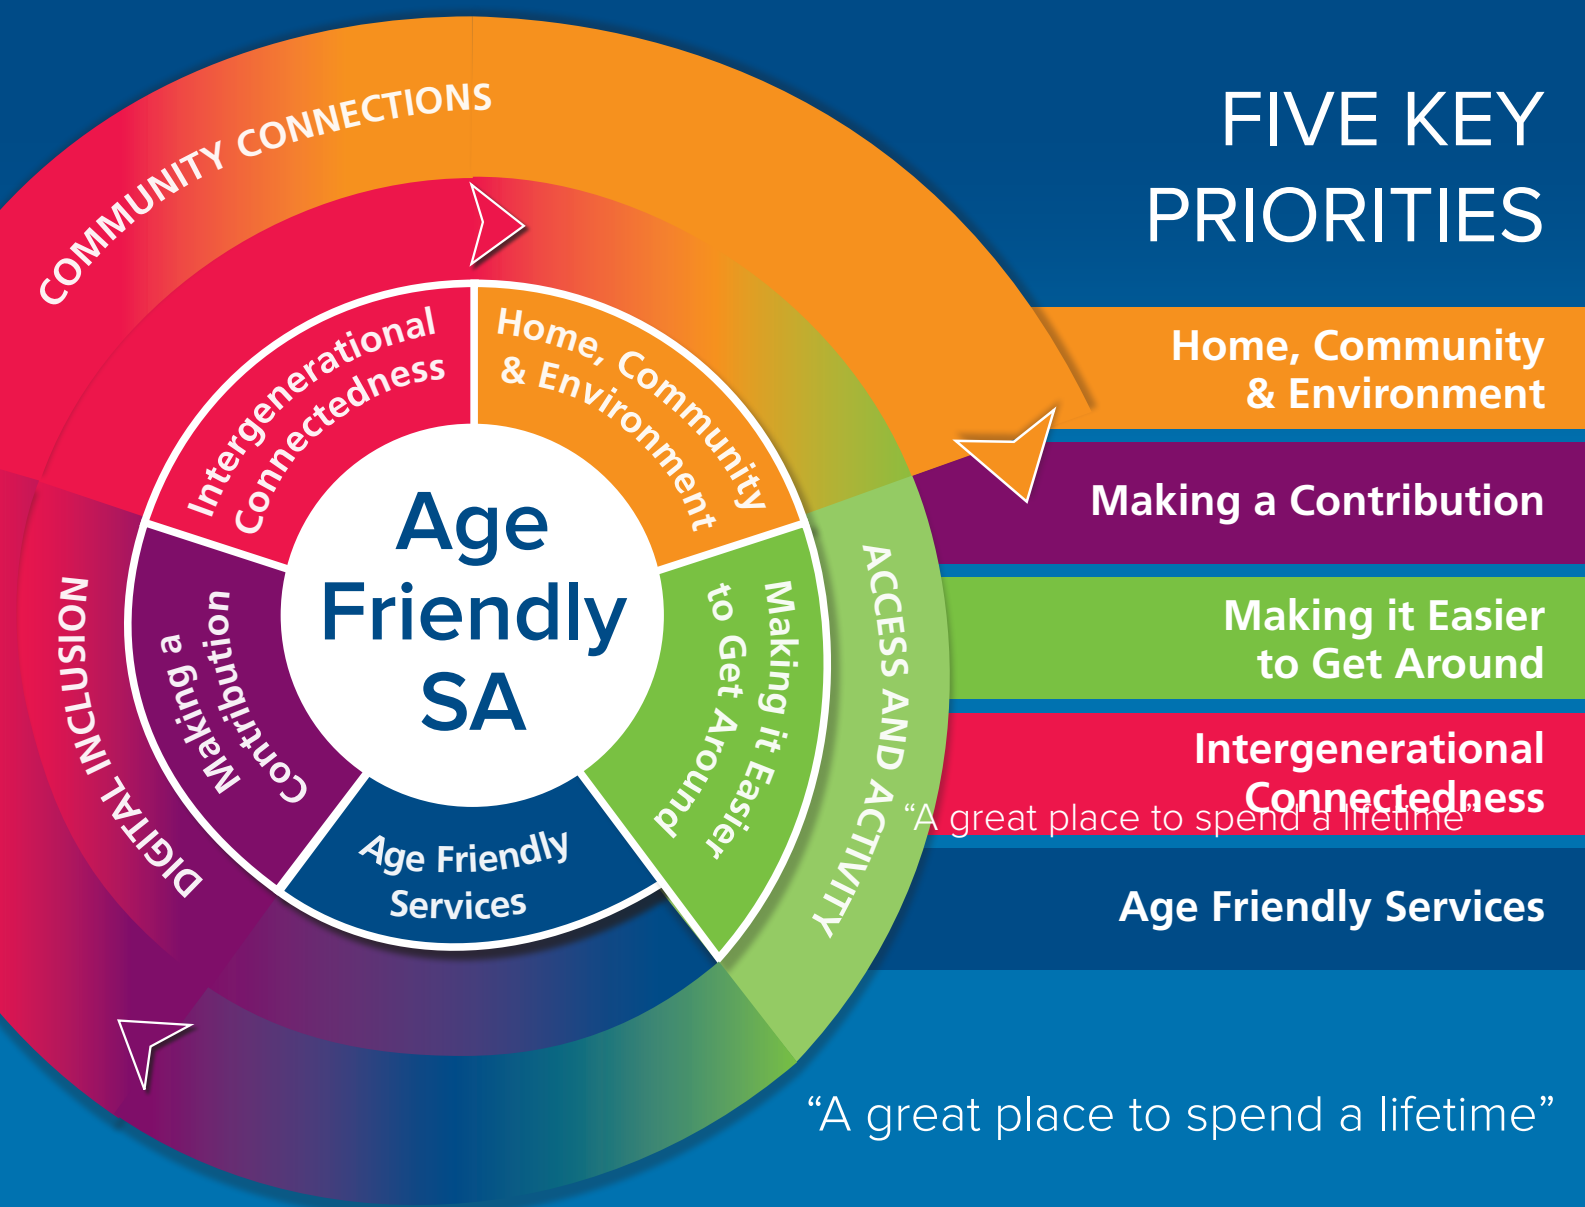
COMMUNITY CONNECTIONS

ACCESS AND ACTIVITY

DIGITAL INCLUSION

Intergenerational Connectedness

Home, Community & Environment

Making it Easier to Get Around

Age Friendly Services

Making a Contribution

Age Friendly SA

FIVE KEY PRIORITIES

Home, Community & Environment

Making a Contribution

Making it Easier to Get Around

Intergenerational Connectedness

“A great place to spend a lifetime”

Age Friendly Services

“A great place to spend a lifetime”